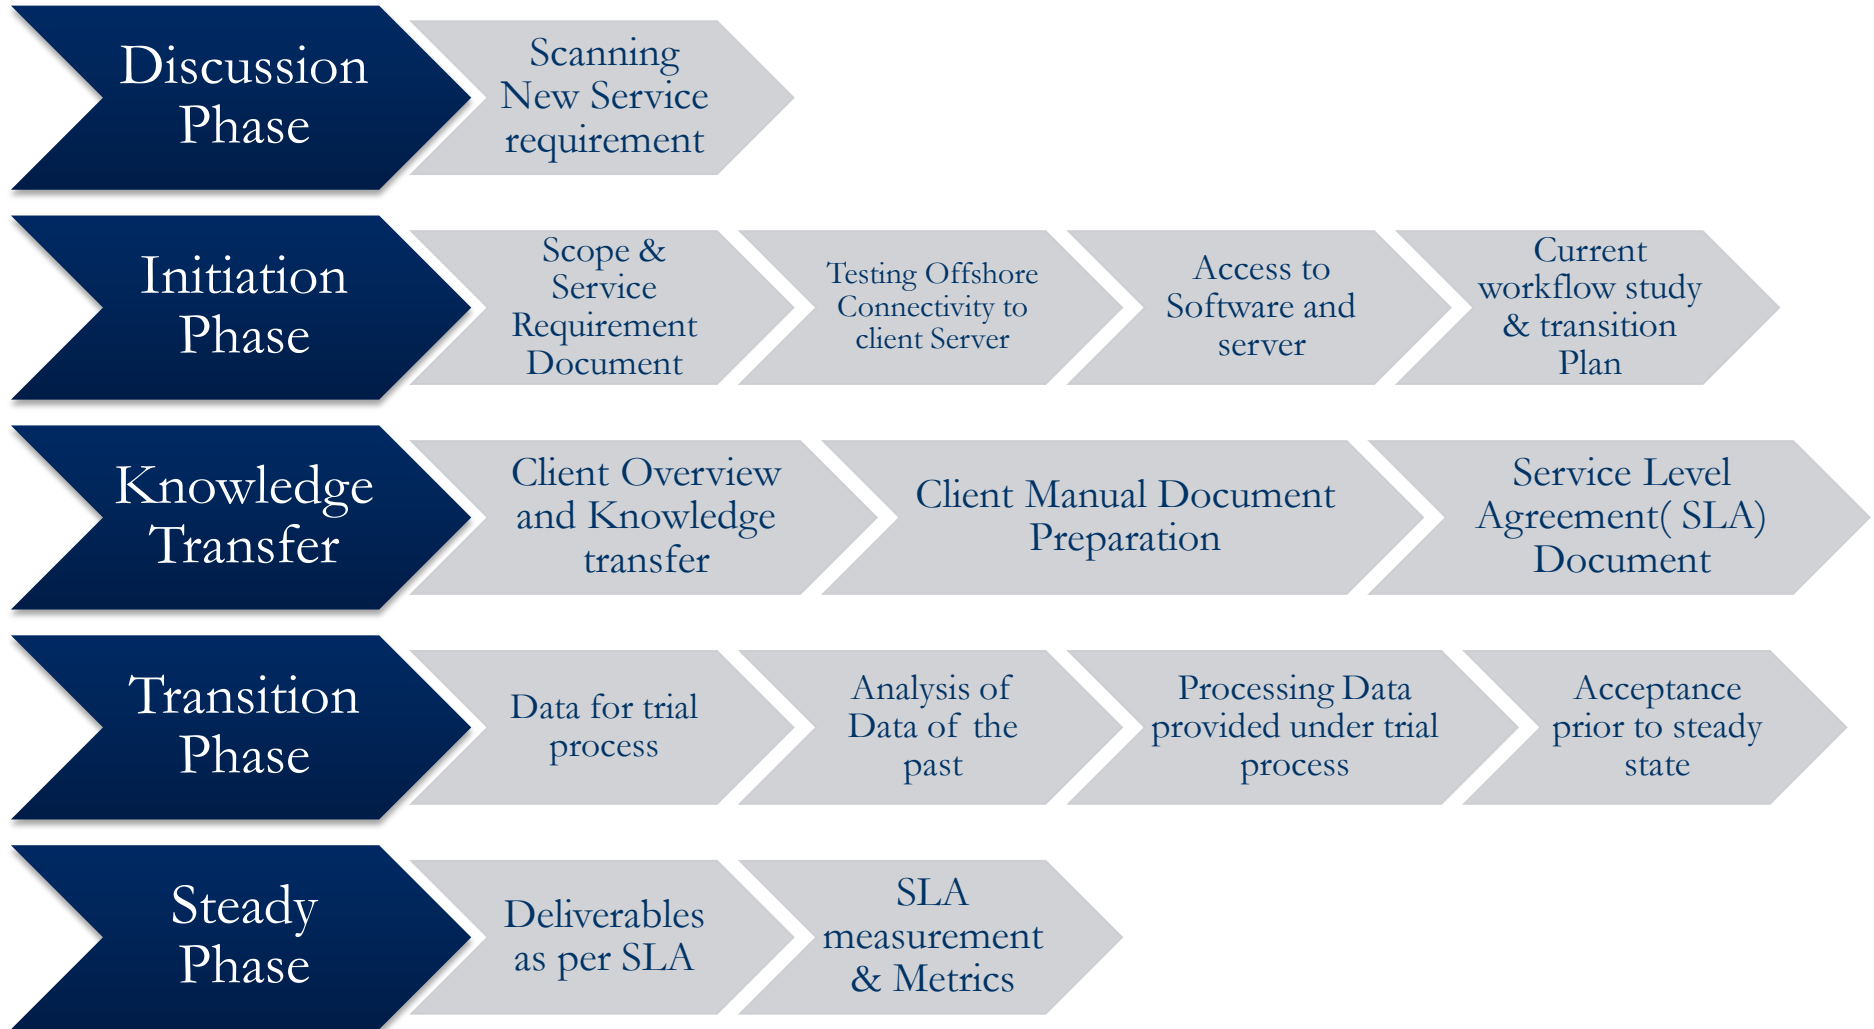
Discussion Phase

Scanning New Service requirement

Initiation Phase

Scope & Service Requirement Document

Testing Offshore Connectivity to client Server

Access to Software and server

Current workflow study & transition Plan

Knowledge Transfer

Client Overview and Knowledge transfer

Client Manual Document Preparation

Service Level Agreement( SLA) Document

Transition Phase

Data for trial process

Analysis of Data of the past

Processing Data provided under trial process

Acceptance prior to steady state

Steady Phase

Deliverables as per SLA

SLA measurement & Metrics